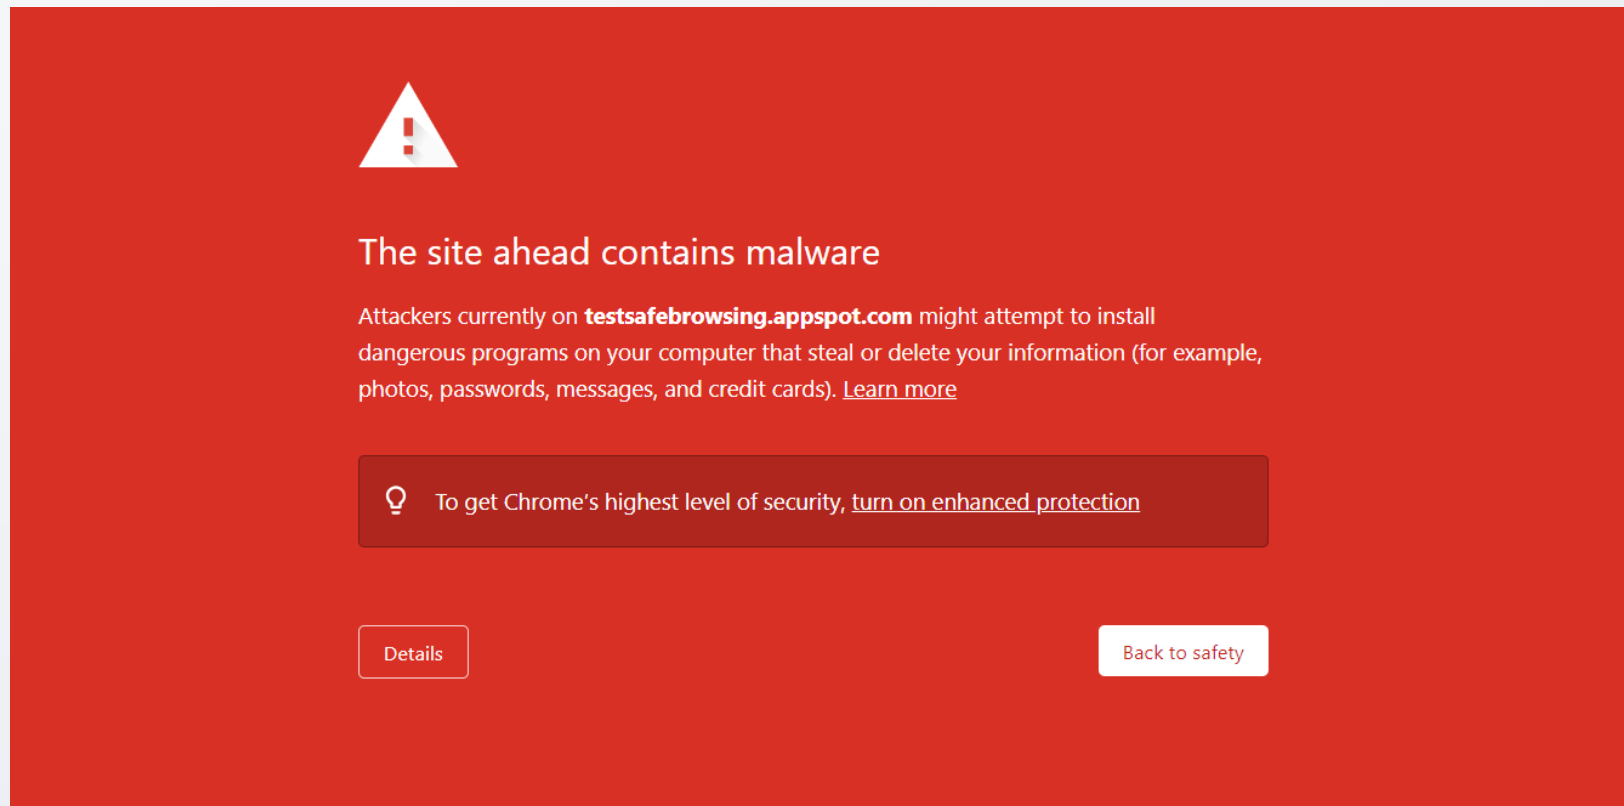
The site ahead contains malware

Attackers currently on **testsafebrowsing.appspot.com** might attempt to install dangerous programs on your computer that steal or delete your information (for example, photos, passwords, messages, and credit cards). Learn more

To get Chrome's highest level of security, turn on enhanced protection

Details

Back to safety